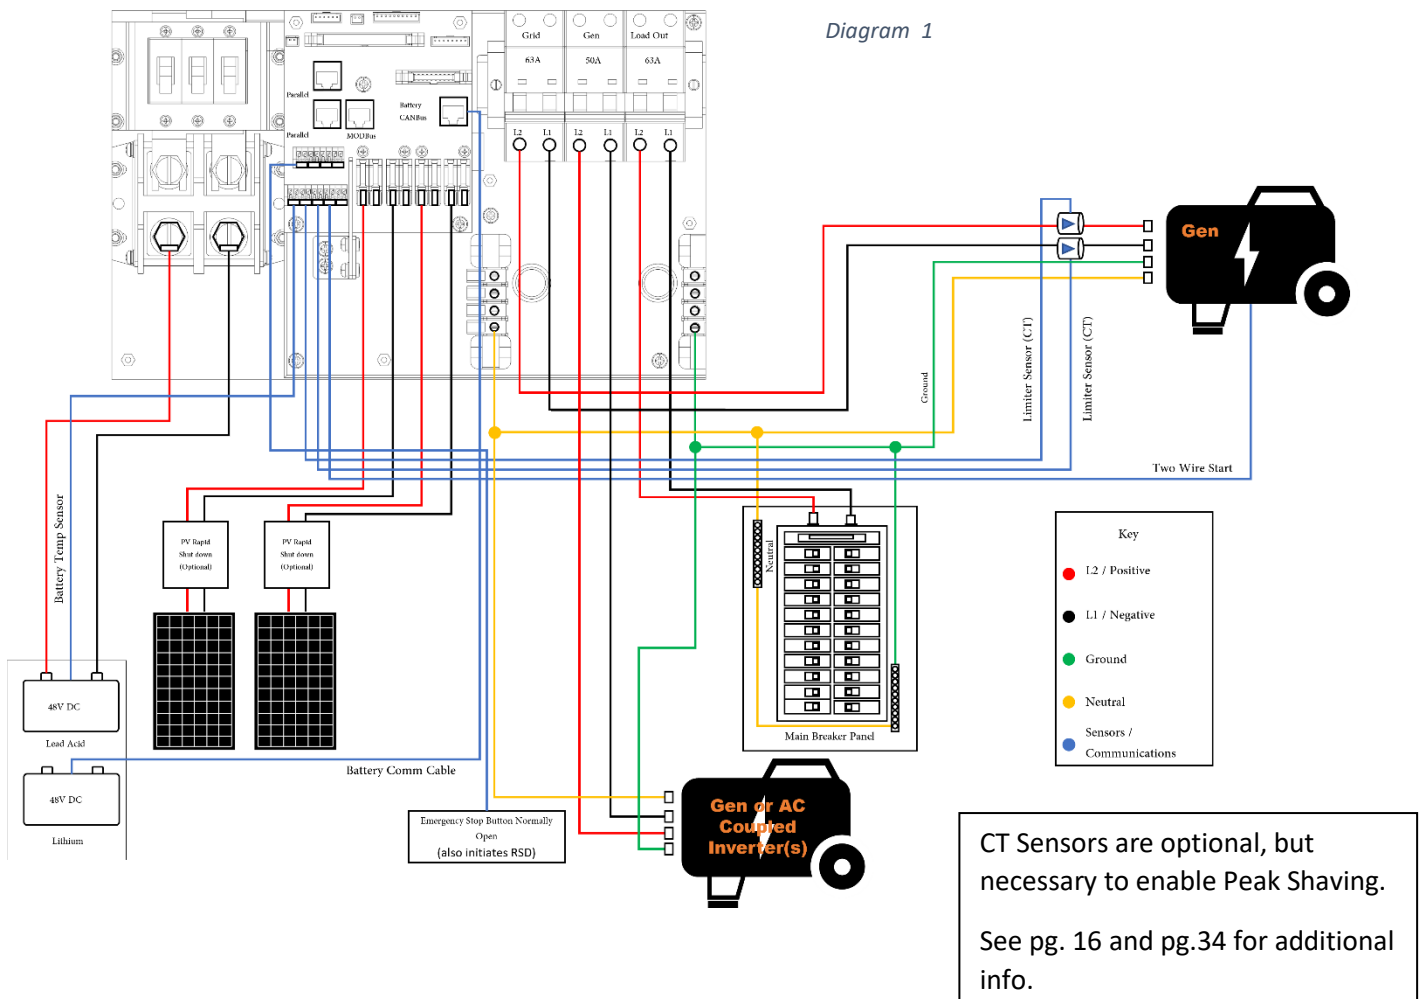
Diagram 1

Grid
63A
Gen
50A
Load Out
63A
L2
L1
L2
L1
L2
L1

Parallel
Parallel
MODBus
Battery CANBus

Gen

Ground
Limiter Sensor (CT)
Limiter Sensor (CT)
Two Wire Start

Battery Temp Sensor

PV Rapid Shut down (Optional)
PV Rapid Shut down (Optional)

Neutral
Main Breaker Panel

Key
L2 / Positive
L1 / Negative
Ground
Neutral
Sensors / Communications

48V DC
Lead Acid
48V DC
Lithium

Battery Comm Cable

Emergency Stop Button Normally Open
(also initiates RSD)

Gen or AC Coupled Inverter(s)

CT Sensors are optional, but necessary to enable Peak Shaving.

See pg. 16 and pg.34 for additional info.